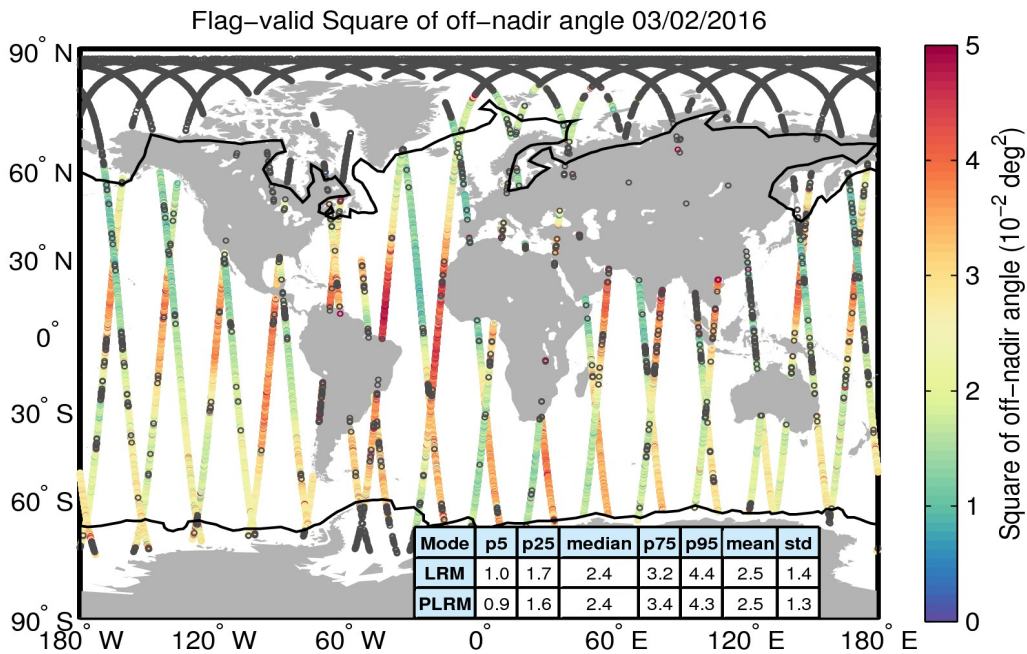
Flag-valid Square of off-nadir angle 03/02/2016

90° N
60° N
30° N
0°
30° S
60° S
90° S
180° W
120° W
60° W
0°
60° E
120° E
180° E

| Mode | p5 | p25 | median | p75 | p95 | mean | std |
|---|---|---|---|---|---|---|---|
| LRM | 1.0 | 1.7 | 2.4 | 3.2 | 4.4 | 2.5 | 1.4 |
| PLRM | 0.9 | 1.6 | 2.4 | 3.4 | 4.3 | 2.5 | 1.3 |

5
4
3
2
1
0
Square of off-nadir angle ($10^{-2}$ $deg^2$)